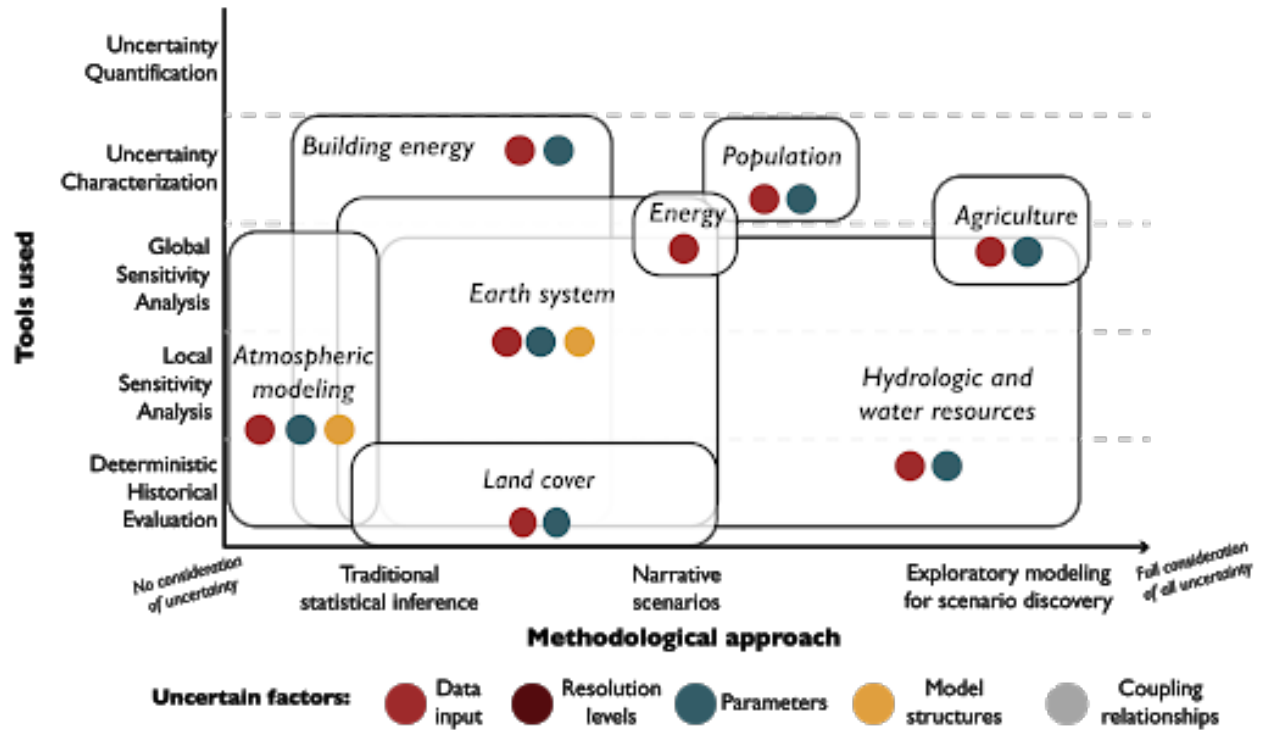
Tools used

Uncertainty Quantification

Uncertainty Characterization

Global Sensitivity Analysis

Local Sensitivity Analysis

Deterministic Historical Evaluation

Building energy

Population

Energy

Agriculture

Earth system

Atmospheric modeling

Hydrologic and water resources

Land cover

No consideration of uncertainty

Traditional statistical inference

Narrative scenarios

Exploratory modeling for scenario discovery

Full consideration of all uncertainty

Methodological approach

Uncertain factors: Data input Resolution levels Parameters Model structures Coupling relationships